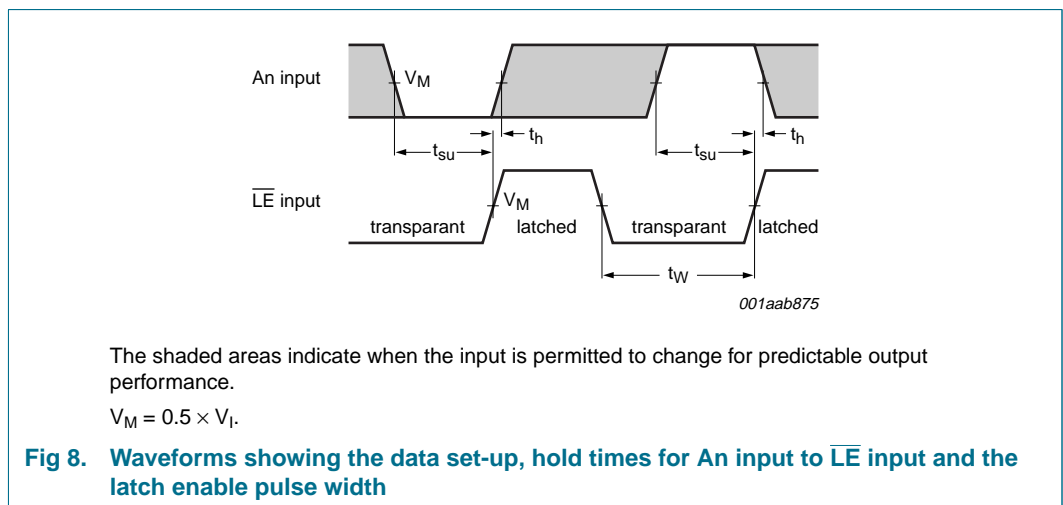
An input

$V_M$

$t_{su}$

$t_h$

$t_{su}$

$t_h$

$\overline{LE}$ input

$V_M$

transparant

latched

transparant

latched

$t_W$

001aab875

The shaded areas indicate when the input is permitted to change for predictable output performance.

$V_M = 0.5 \times V_I$.

Fig 8. Waveforms showing the data set-up, hold times for An input to $\overline{LE}$ input and the latch enable pulse width